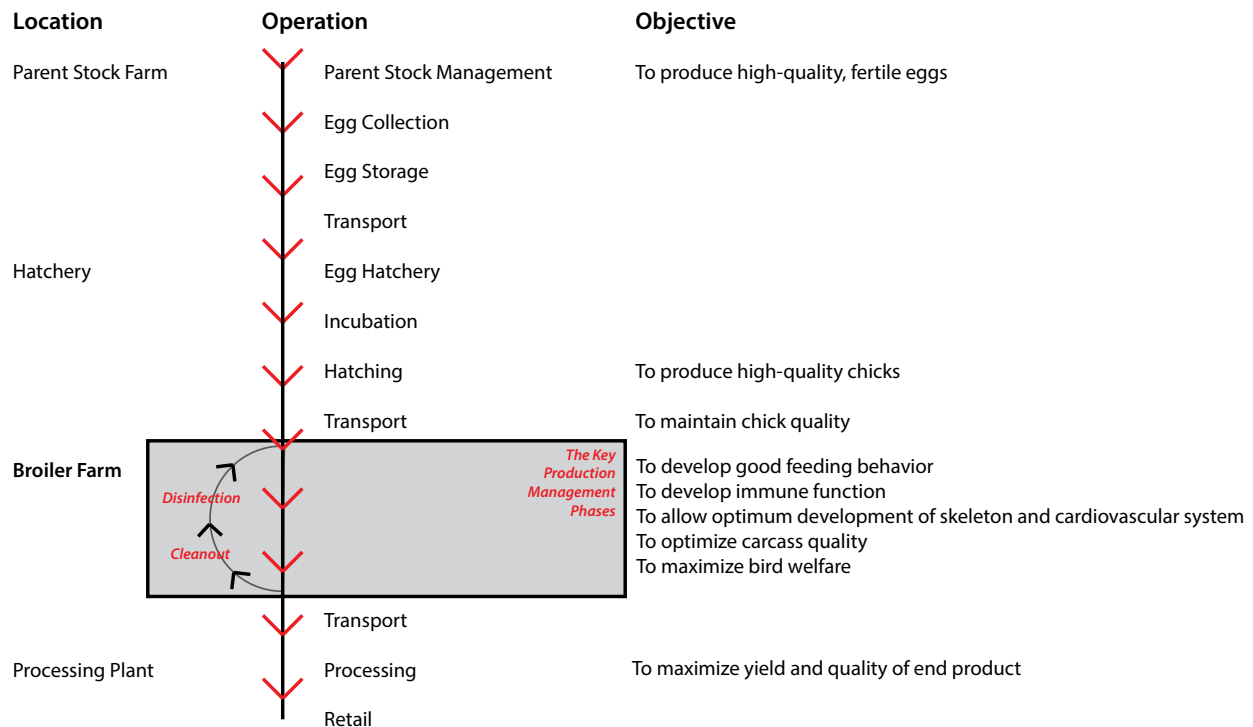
| Location | Operation | Objective |
|---|---|---|
| Parent Stock Farm | Parent Stock Management | To produce high-quality, fertile eggs |
| | Egg Collection | |
| | Egg Storage | |
| | Transport | |
| Hatchery | Egg Hatchery | |
| | Incubation | |
| | Hatching | To produce high-quality chicks |
| | Transport | To maintain chick quality |
| Broiler Farm | | To develop good feeding behavior<br>To develop immune function<br>To allow optimum development of skeleton and cardiovascular system<br>To optimize carcass quality<br>To maximize bird welfare |
| | Transport | |
| Processing Plant | Processing | To maximize yield and quality of end product |
| | Retail | |

Disinfection

Cleanout

The Key Production Management Phases